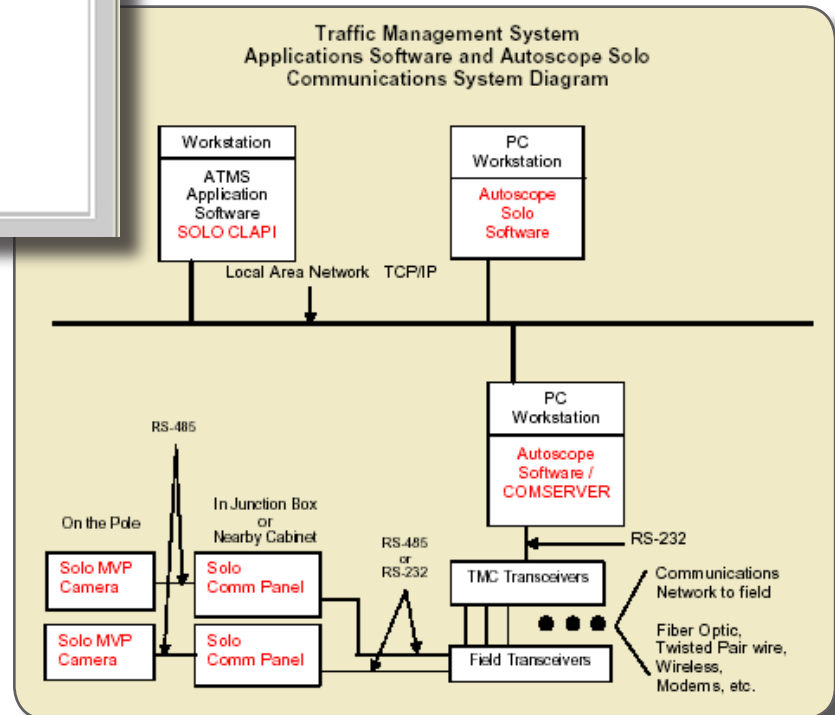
Traffic Management System
Applications Software and Autoscope Solo
Communications System Diagram

Workstation

ATMS
Application
Software
SOLO CLAPI

PC
Workstation

Autoscope
Solo
Software

Local Area Network TCP/IP

PC
Workstation

Autoscope
Software /
COMSERVER

RS-485

In Junction Box
or
Nearby Cabinet

On the Pole

Solo MVP
Camera

Solo
Comm Panel

RS-485
or
RS-232

RS-232

TMC Transceivers

Communications
Network to field

Solo MVP
Camera

Solo
Comm Panel

Field Transceivers

Fiber Optic,
Twisted Pair wire,
Wireless,
Modems, etc.